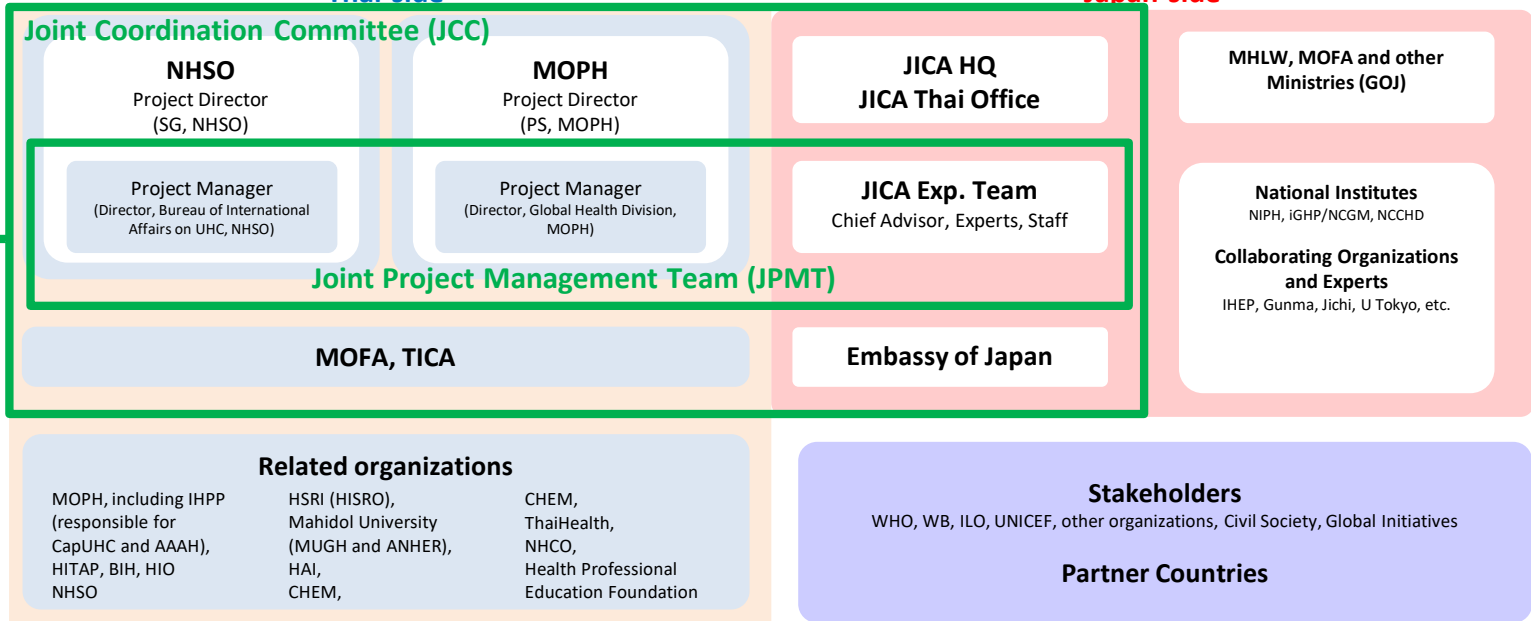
Thai side

Japan side

Joint Coordination Committee (JCC)

NHSO
Project Director
(SG, NHSO)

MOPH
Project Director
(PS, MOPH)

JICA HQ
JICA Thai Office

MHLW, MOFA and other Ministries (GOJ)

Project Manager
(Director, Bureau of International Affairs on UHC, NHSO)

Project Manager
(Director, Global Health Division, MOPH)

JICA Exp. Team
Chief Advisor, Experts, Staff

National Institutes
NIPH, iGHP/NCGM, NCCHD

Collaborating Organizations and Experts
IHEP, Gunma, Jichi, U Tokyo, etc.

Joint Project Management Team (JPMT)

MOFA, TICA

Embassy of Japan

Related organizations

MOPH, including IHPP (responsible for CapUHC and AAAH), HITAP, BIH, HIO NHSO

HSRI (HISRO), Mahidol University (MUGH and ANHER), HAI, CHEM,

CHEM, ThaiHealth, NHCO, Health Professional Education Foundation

Stakeholders
WHO, WB, ILO, UNICEF, other organizations, Civil Society, Global Initiatives

Partner Countries